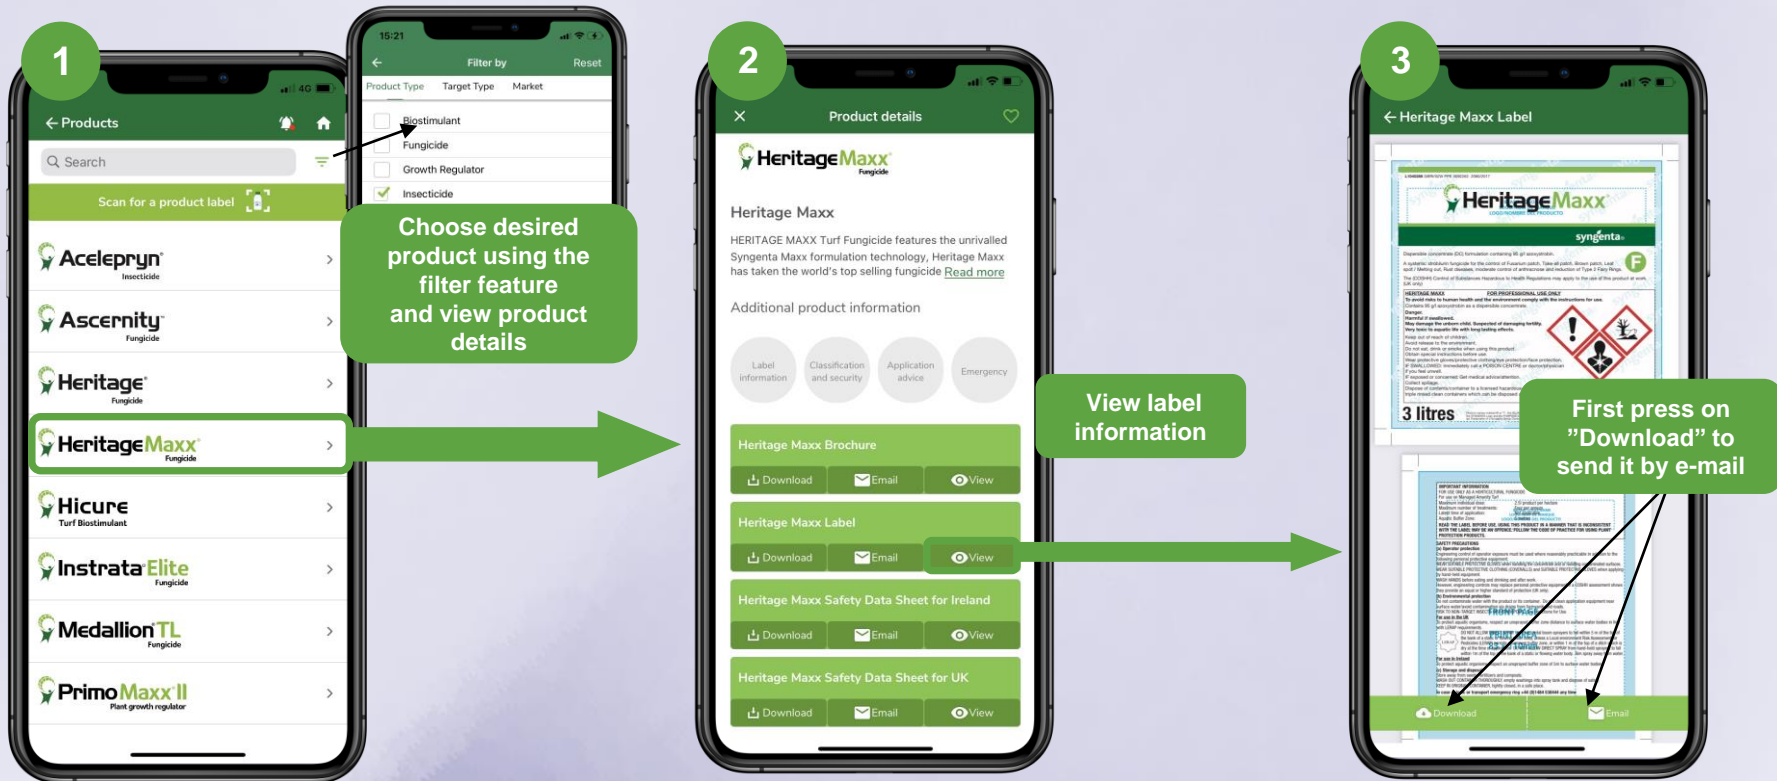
1

4G

Products

Search

Scan for a product label

Acelepryn
Insecticide

Ascernity
Fungicide

Heritage
Fungicide

HeritageMaxx
Fungicide

Hicure
Turf Biostimulant

Instrata Elite
Fungicide

Medallion TL
Fungicide

Primo Maxx II
Plant growth regulator

15:21

Filter by

Reset

Product Type

Target Type

Market

Biostimulant

Fungicide

Growth Regulator

Insecticide

Choose desired product using the filter feature and view product details

2

Product details

HeritageMaxx
Fungicide

Heritage Maxx

HERITAGE MAXX Turf Fungicide features the unrivalled Syngenta Maxx formulation technology, Heritage Maxx has taken the world's top selling fungicide Read more

Additional product information

Label information

Classification and security

Application advice

Emergency

Heritage Maxx Brochure

Download

Email

View

Heritage Maxx Label

Download

Email

View

Heritage Maxx Safety Data Sheet for Ireland

Download

Email

View

Heritage Maxx Safety Data Sheet for UK

Download

Email

View

View label information

3

Heritage Maxx Label

HeritageMaxx

syngenta

3 litres

First press on ”Download” to send it by e-mail

Download

Email